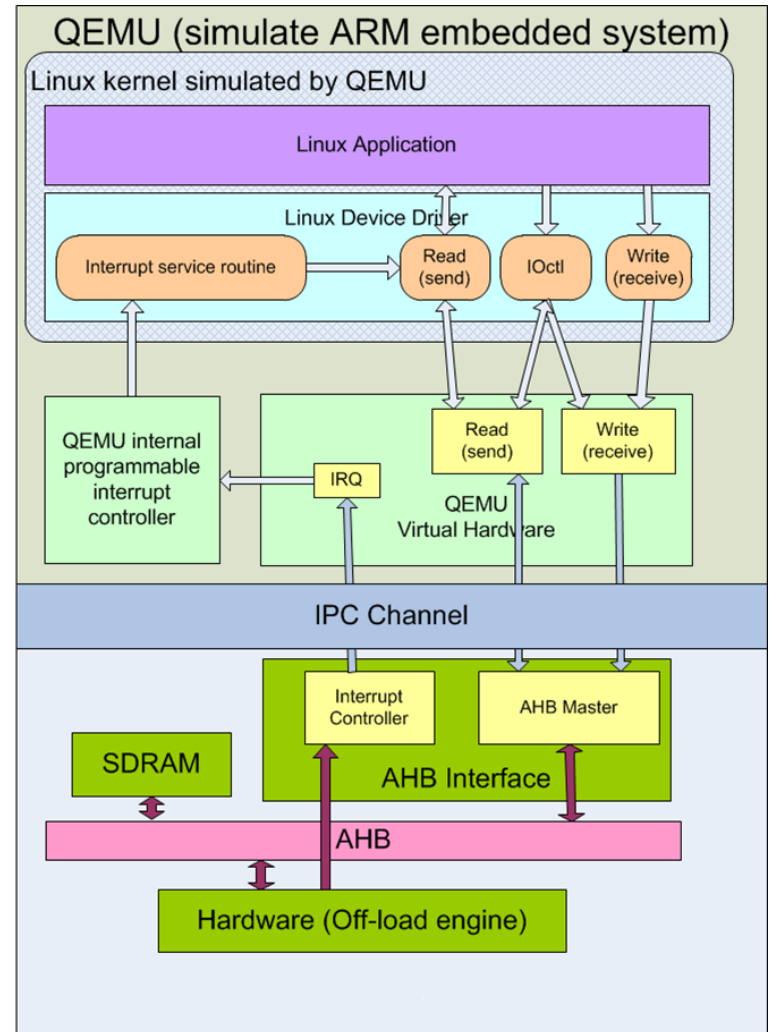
QEMU (simulate ARM embedded system)

Linux kernel simulated by QEMU

Linux Application

Linux Device Driver

Interrupt service routine

Read (send)

IOctl

Write (receive)

QEMU internal programmable interrupt controller

Read (send)

Write (receive)

IRQ

QEMU Virtual Hardware

IPC Channel

Interrupt Controller

AHB Master

SDRAM

AHB Interface

AHB

Hardware (Off-load engine)